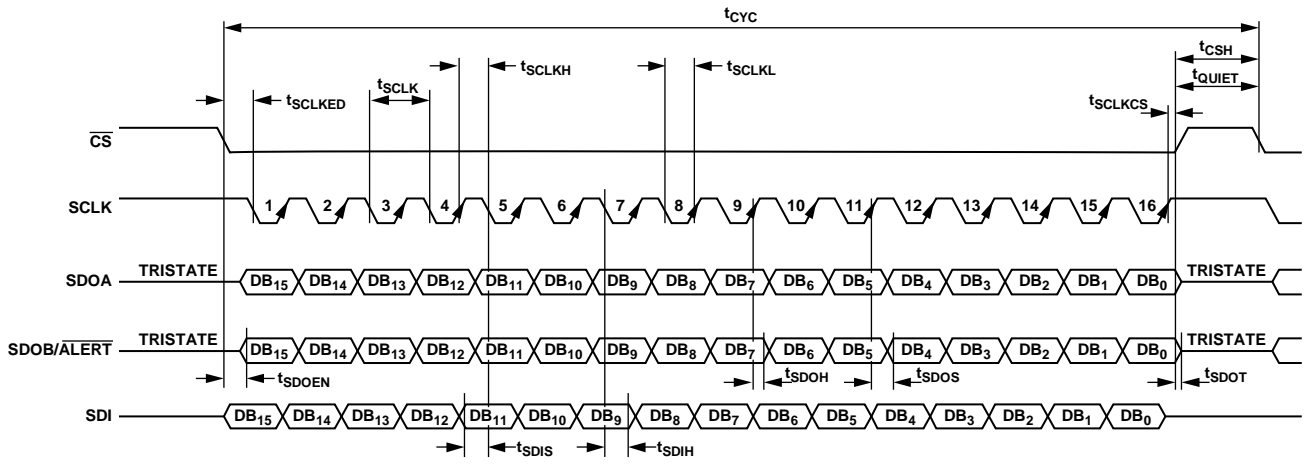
$t_{CYC}$

$t_{CSH}$

$t_{QUIET}$

$t_{SCLKCS}$

$t_{SCLKED}$

$t_{SCLK}$

$t_{SCLKH}$

$t_{SCLKL}$

$\overline{CS}$

SCLK 1 2 3 4 5 6 7 8 9 10 11 12 13 14 15 16

SDOA TRISTATE $DB_{15}$ $DB_{14}$ $DB_{13}$ $DB_{12}$ $DB_{11}$ $DB_{10}$ $DB_9$ $DB_8$ $DB_7$ $DB_6$ $DB_5$ $DB_4$ $DB_3$ $DB_2$ $DB_1$ $DB_0$ TRISTATE

SDOB/$\overline{ALERT}$ TRISTATE $DB_{15}$ $DB_{14}$ $DB_{13}$ $DB_{12}$ $DB_{11}$ $DB_{10}$ $DB_9$ $DB_8$ $DB_7$ $DB_6$ $DB_5$ $DB_4$ $DB_3$ $DB_2$ $DB_1$ $DB_0$ TRISTATE

$t_{SDOEN}$

$t_{SDOH}$

$t_{SDOS}$

$t_{SDOT}$

SDI $DB_{15}$ $DB_{14}$ $DB_{13}$ $DB_{12}$ $DB_{11}$ $DB_{10}$ $DB_9$ $DB_8$ $DB_7$ $DB_6$ $DB_5$ $DB_4$ $DB_3$ $DB_2$ $DB_1$ $DB_0$

$t_{SDIS}$

$t_{SDIH}$